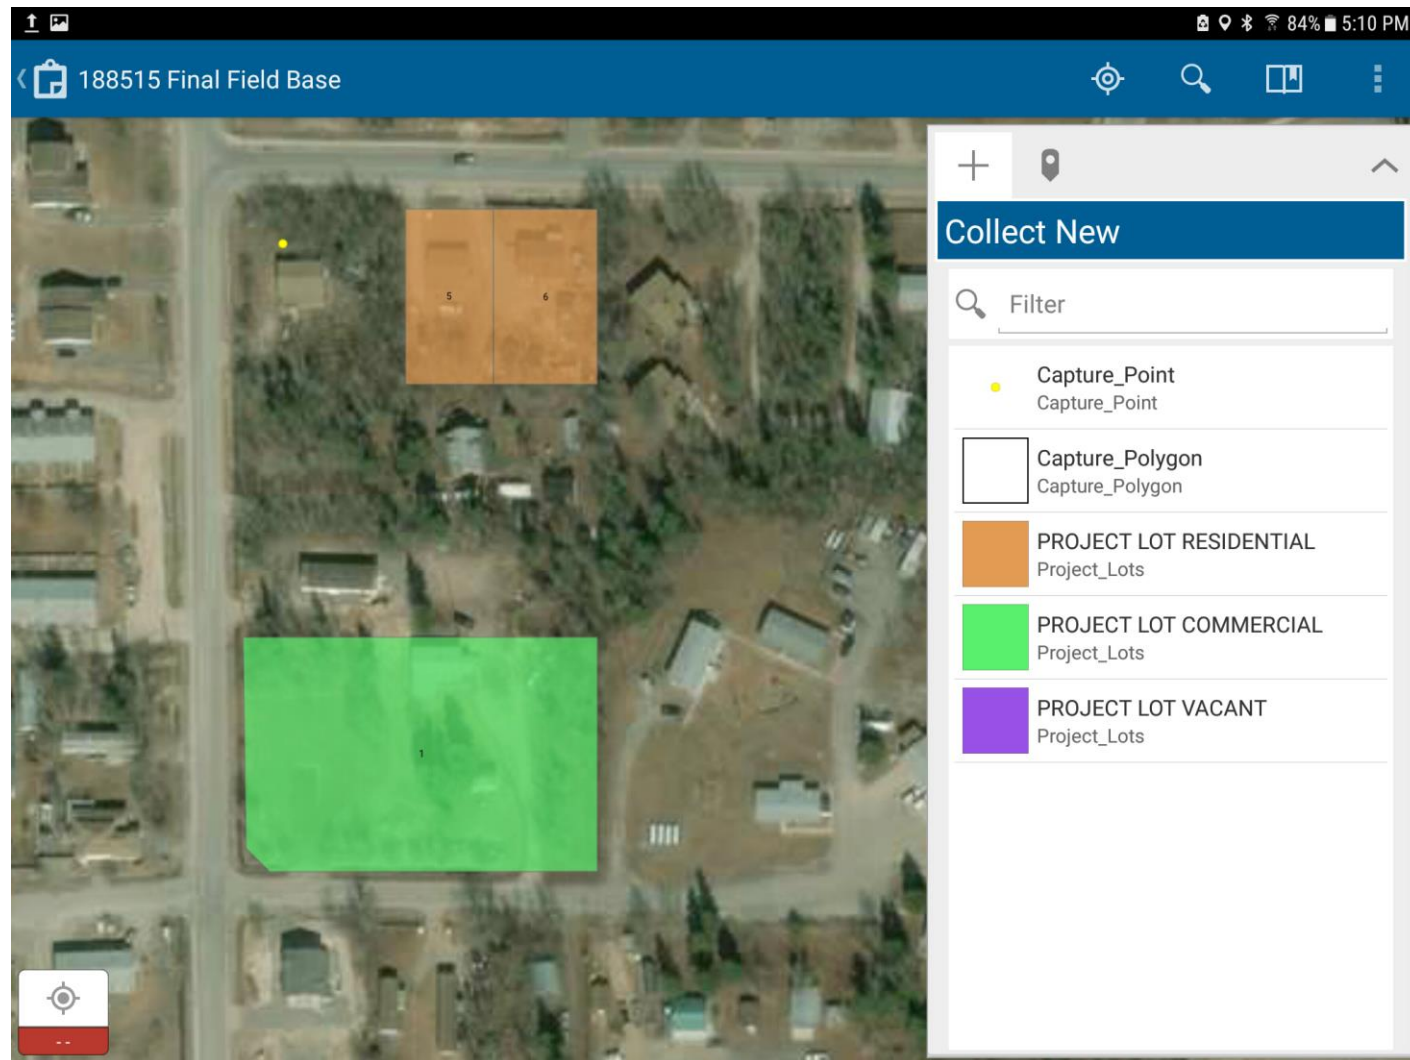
84% 5:10 PM

188515 Final Field Base

5

6

1

--

Collect New

Filter

Capture_Point
Capture_Point

Capture_Polygon
Capture_Polygon

PROJECT LOT RESIDENTIAL
Project_Lots

PROJECT LOT COMMERCIAL
Project_Lots

PROJECT LOT VACANT
Project_Lots